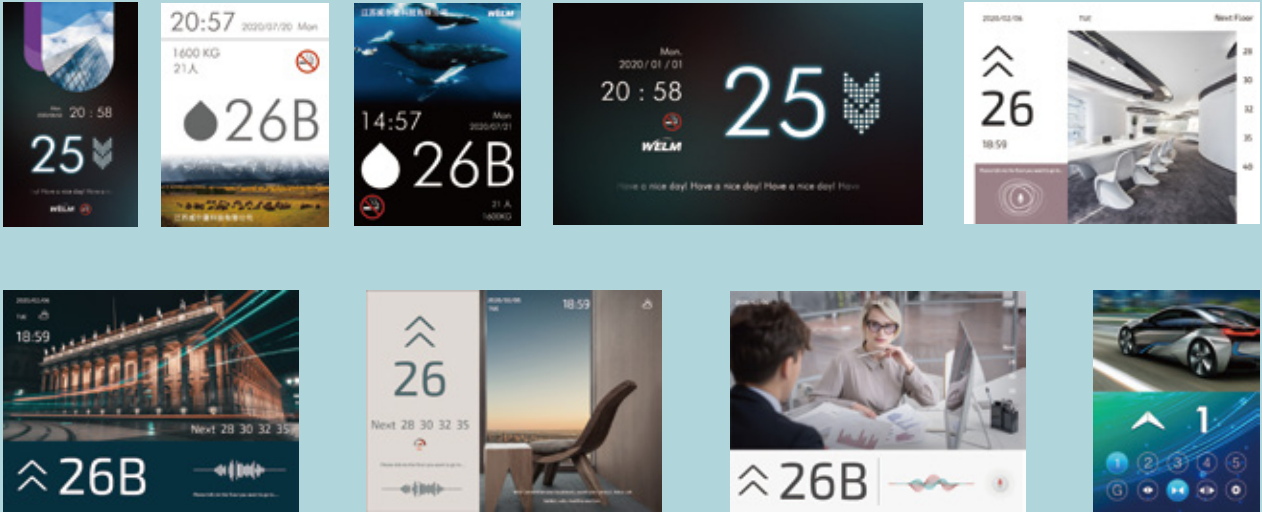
Mon
20 : 58
25
WELM

20:57 2020/07/20 Mon
1600 KG
21人
26B
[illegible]

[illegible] WELM
14:57 Mon 2020/07/21
26B
21 人
1600KG

Mon.
2020 / 01 / 01
20 : 58
25
WELM
Have a nice day! Have a nice day! Have a nice day! Have

2020/02/06 TUE Next Floor
26
18:59
28
30
32
35
40

2020/02/06
TUE
18:59
Next 28 30 32 35
26B

26
Next 28 30 32 35
2020/08/08
TUE
18:59

26B

1
1 2 3 4 5
G